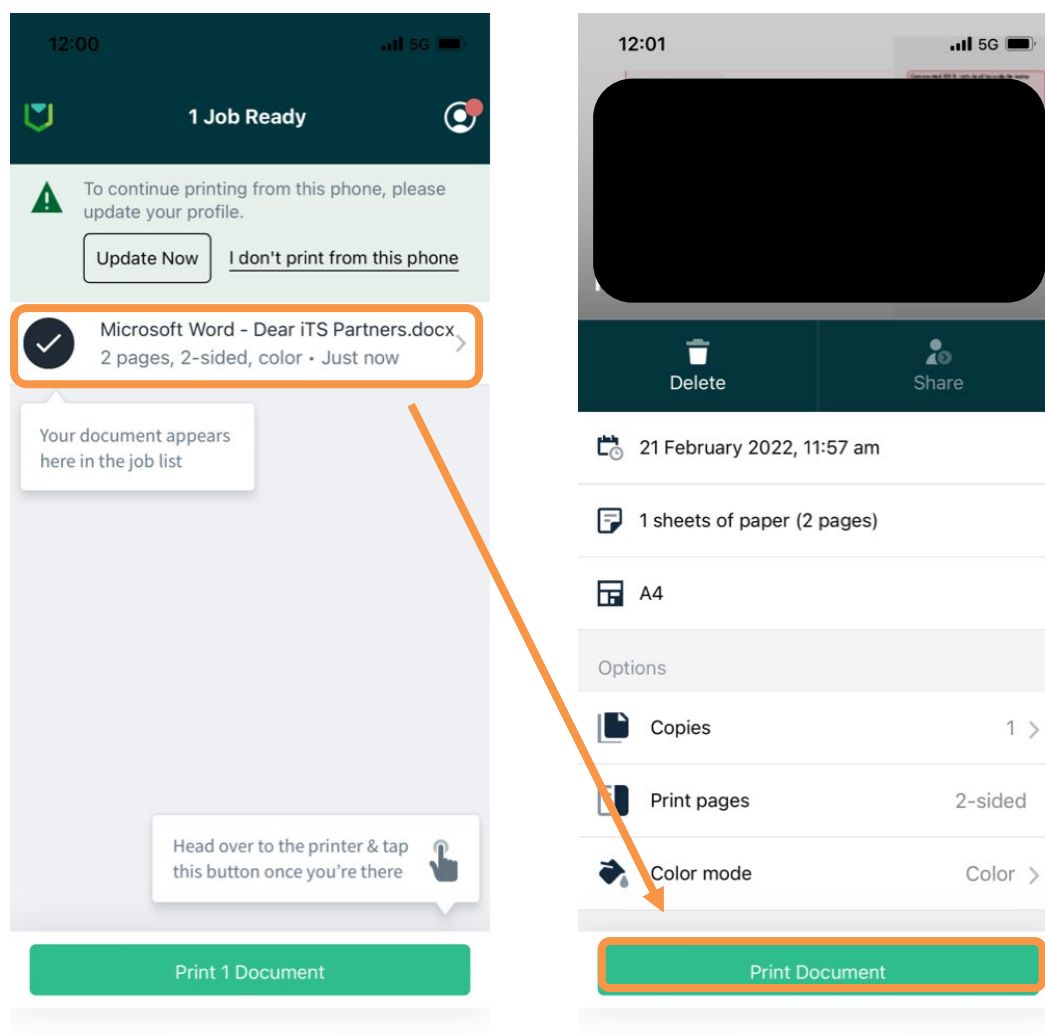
12:00

5G

1 Job Ready

To continue printing from this phone, please update your profile.

Update Now

I don't print from this phone

Microsoft Word - Dear iTS Partners.docx
2 pages, 2-sided, color • Just now

Your document appears here in the job list

Head over to the printer & tap this button once you're there

Print 1 Document

12:01

5G

Delete

Share

21 February 2022, 11:57 am

1 sheets of paper (2 pages)

A4

Options

Copies 1

Print pages 2-sided

Color mode Color

Print Document